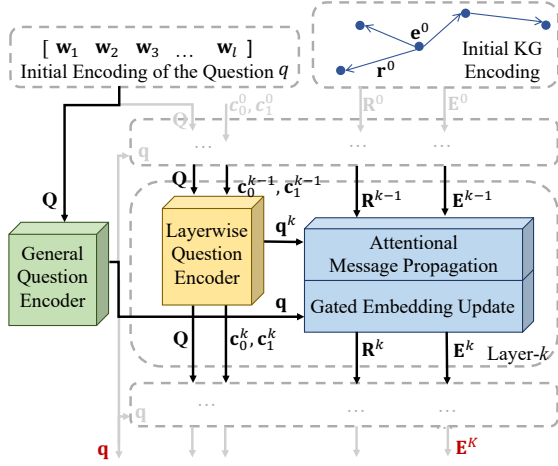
$[\ \mathbf{w}_1\ \ \mathbf{w}_2\ \ \mathbf{w}_3\ \ \ldots\ \ \mathbf{w}_l\ ]$
Initial Encoding of the Question $q$

$\mathbf{e}^0$
$\mathbf{r}^0$
Initial KG Encoding

$\mathbf{Q}$
$\mathbf{c}_0^0, \mathbf{c}_1^0$
$\mathbf{R}^0$
$\mathbf{E}^0$
$\mathbf{q}$
...

$\mathbf{Q}$
$\mathbf{c}_0^{k-1}, \mathbf{c}_1^{k-1}$
$\mathbf{R}^{k-1}$
$\mathbf{E}^{k-1}$

General Question Encoder

Layerwise Question Encoder

$\mathbf{q}^k$

Attentional Message Propagation

$\mathbf{q}$

Gated Embedding Update

$\mathbf{Q}$
$\mathbf{c}_0^k, \mathbf{c}_1^k$
$\mathbf{R}^k$
$\mathbf{E}^k$
Layer-$k$

$\mathbf{q}$
...

$\mathbf{q}$
$\mathbf{E}^K$